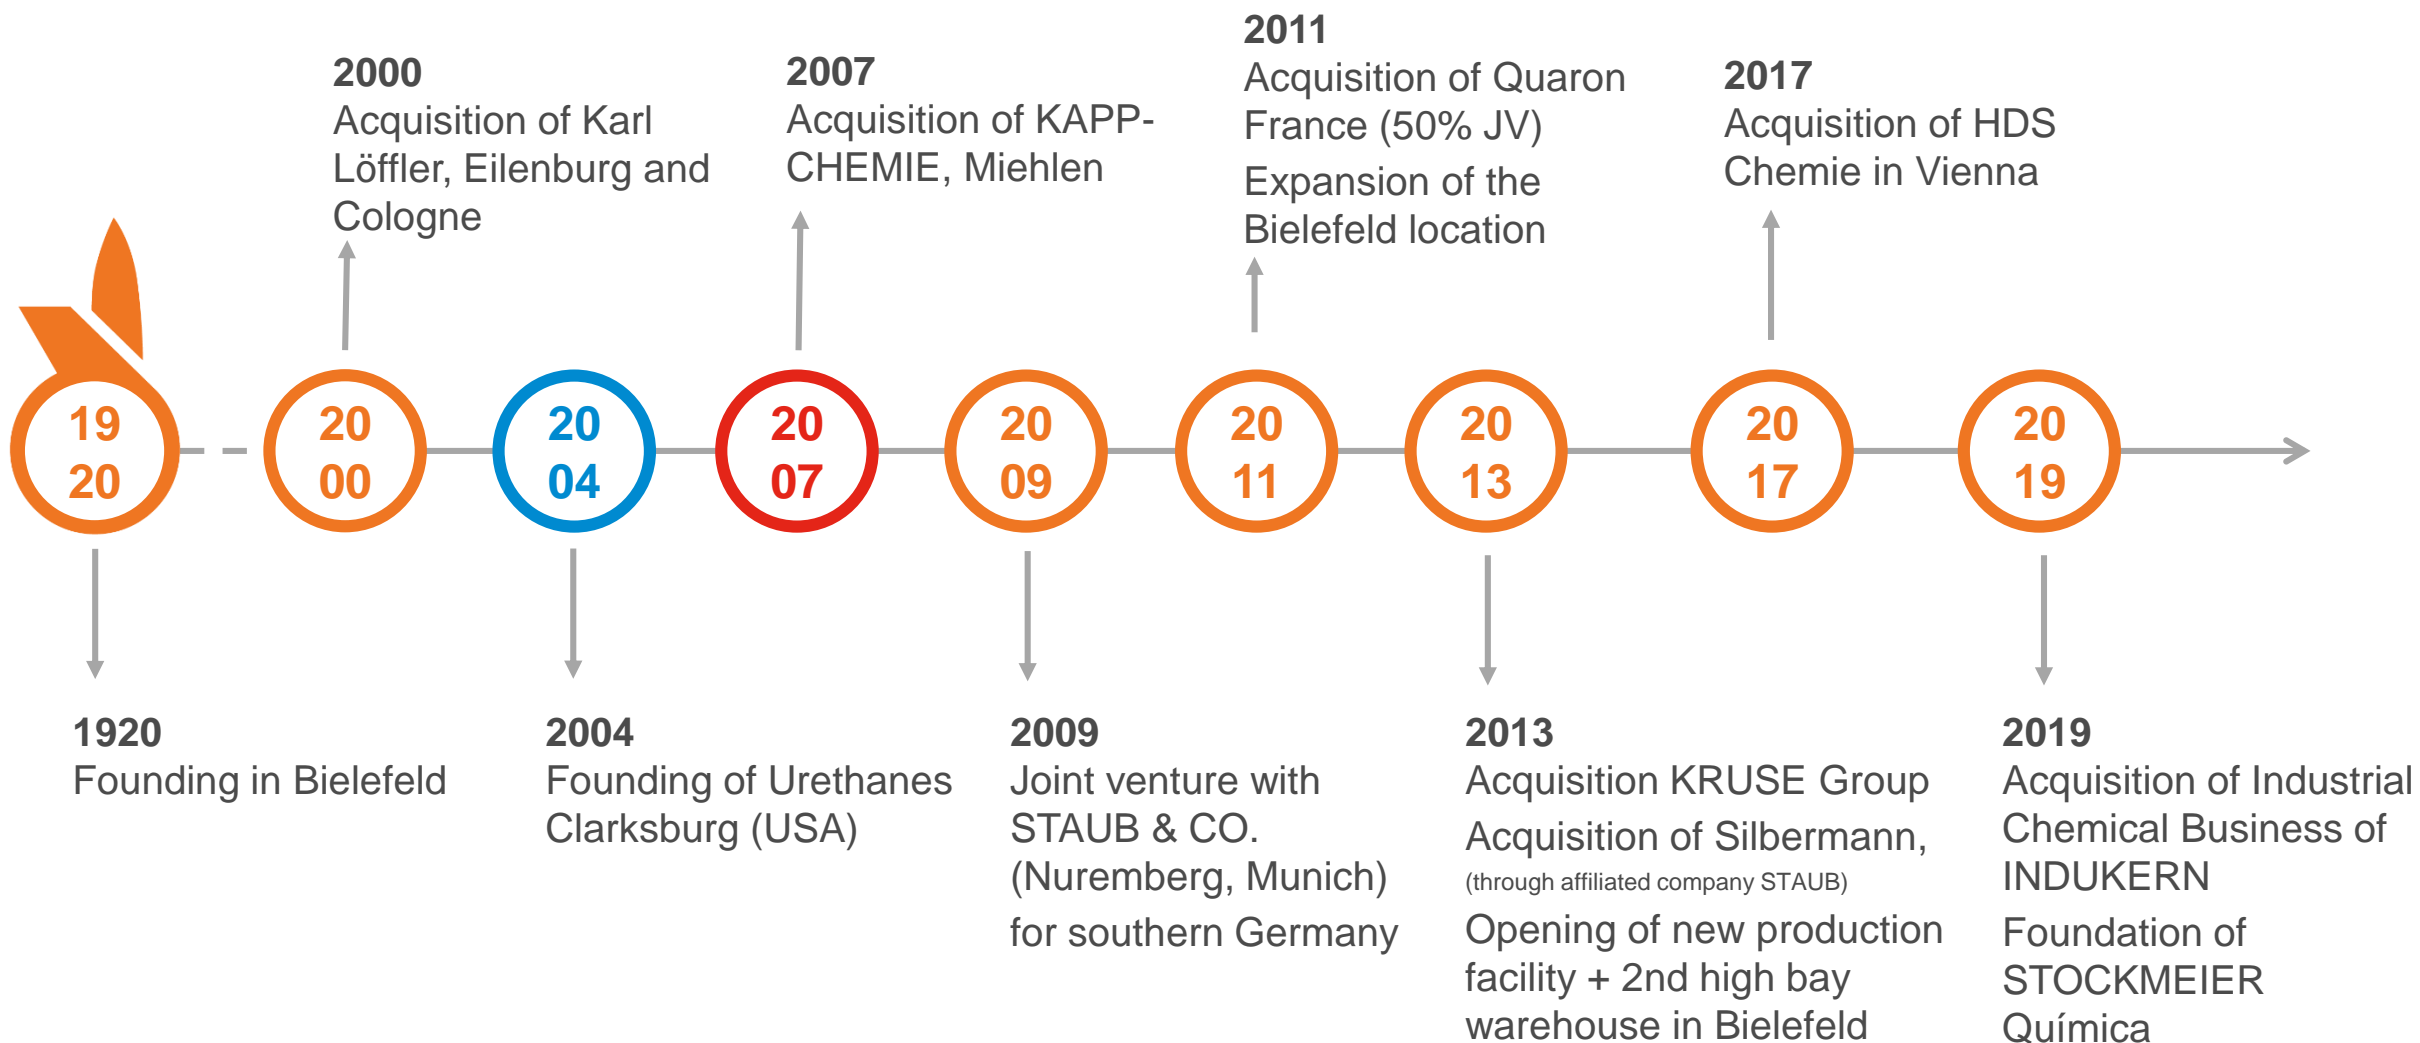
2000
Acquisition of Karl Löffler, Eilenburg and Cologne

2007
Acquisition of KAPP-CHEMIE, Miehlen

2011
Acquisition of Quaron France (50% JV)
Expansion of the Bielefeld location

2017
Acquisition of HDS Chemie in Vienna

19 20

20 00

20 04

20 07

20 09

20 11

20 13

20 17

20 19

1920
Founding in Bielefeld

2004
Founding of Urethanes Clarksburg (USA)

2009
Joint venture with STAUB & CO. (Nuremberg, Munich)
for southern Germany

2013
Acquisition KRUSE Group
Acquisition of Silbermann,
(through affiliated company STAUB)
Opening of new production facility + 2nd high bay warehouse in Bielefeld

2019
Acquisition of Industrial Chemical Business of INDUKERN
Foundation of STOCKMEIER Química